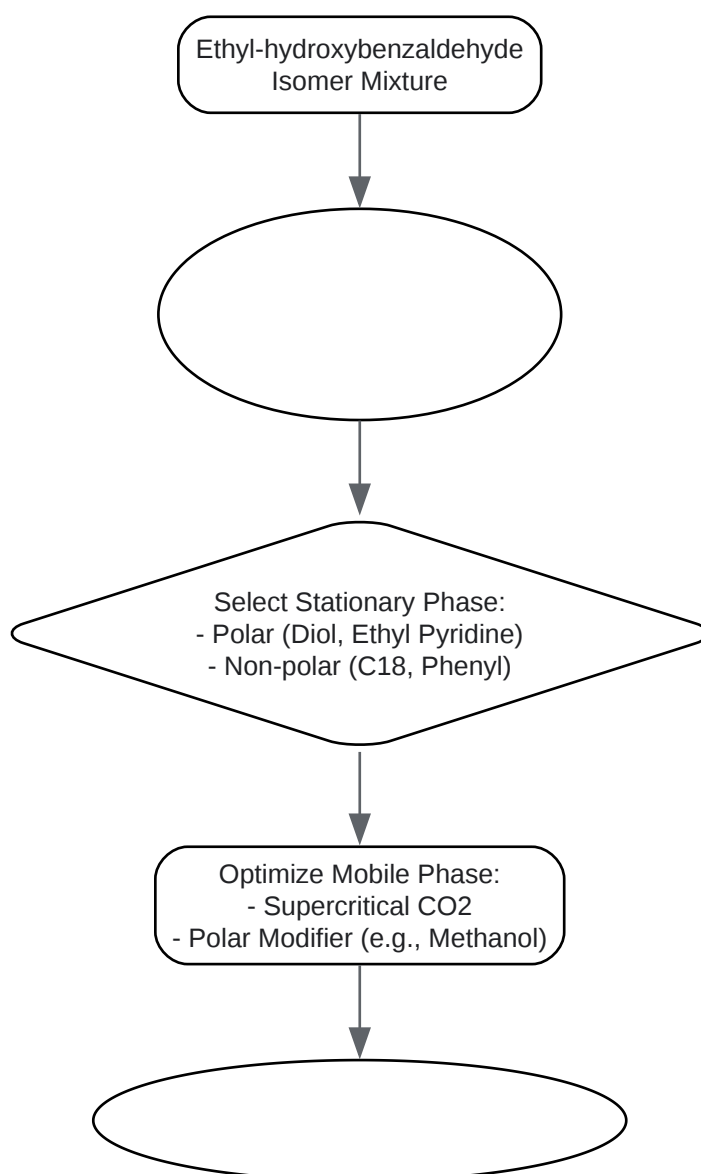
Ethyl-hydroxybenzaldehyde
Isomer Mixture

Select Stationary Phase:
- Polar (Diol, Ethyl Pyridine)
- Non-polar (C18, Phenyl)

Optimize Mobile Phase:
- Supercritical CO2
- Polar Modifier (e.g., Methanol)